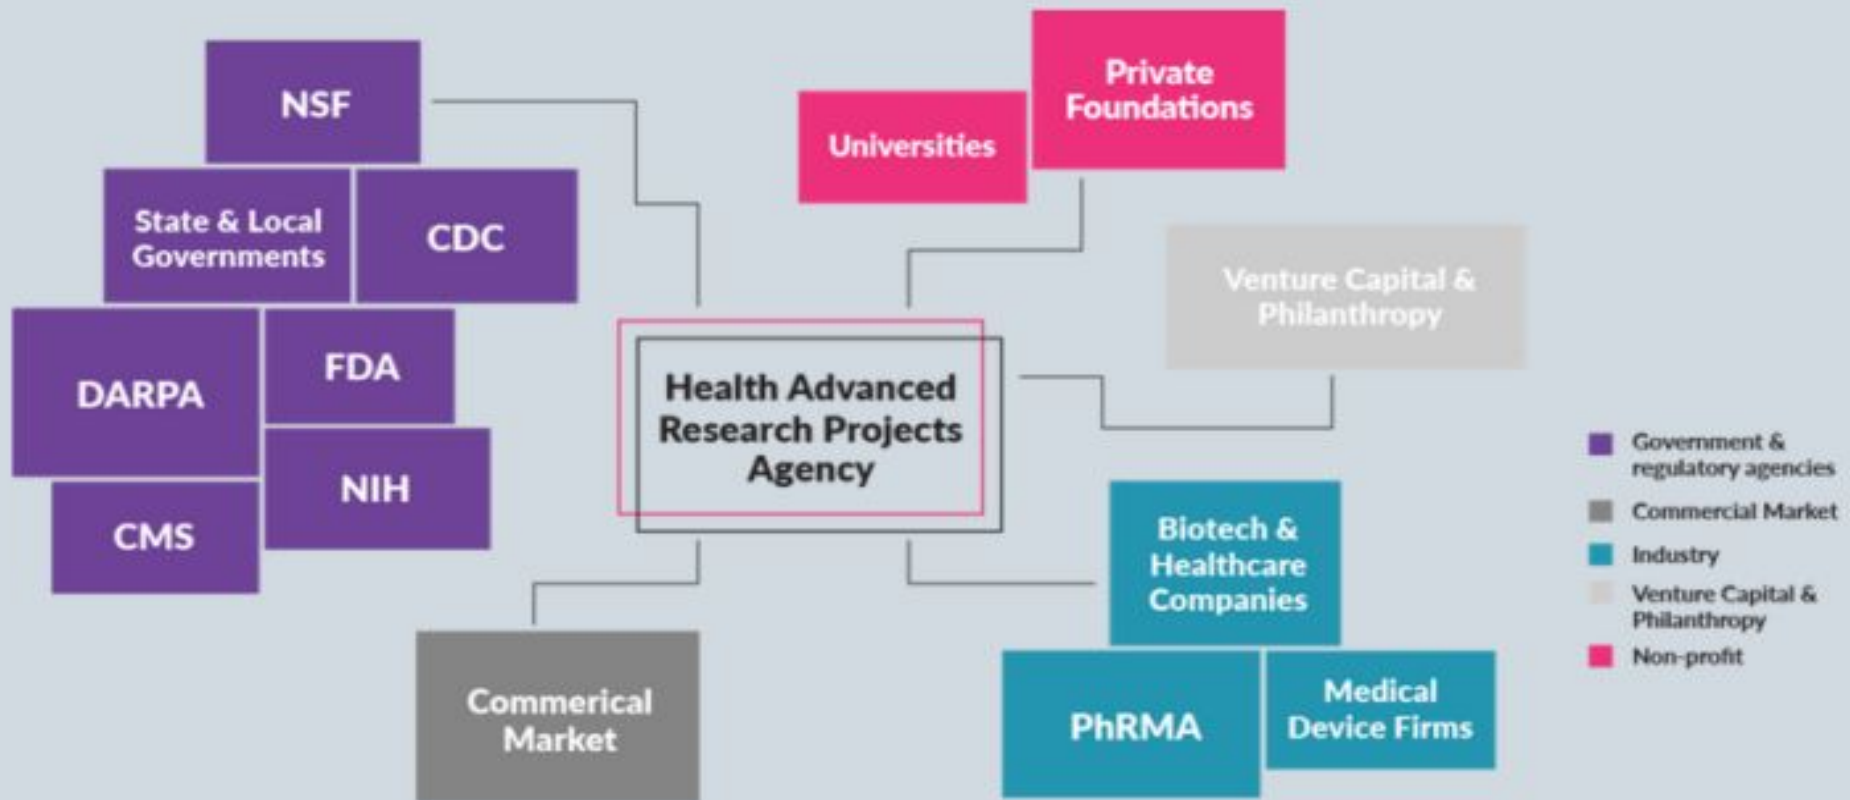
NSF

State & Local Governments

CDC

DARPA

FDA

NIH

CMS

Universities

Private Foundations

Venture Capital & Philanthropy

Health Advanced Research Projects Agency

Biotech & Healthcare Companies

Commerical Market

PhRMA

Medical Device Firms

Government & regulatory agencies

Commercial Market

Industry

Venture Capital & Philanthropy

Non-profit